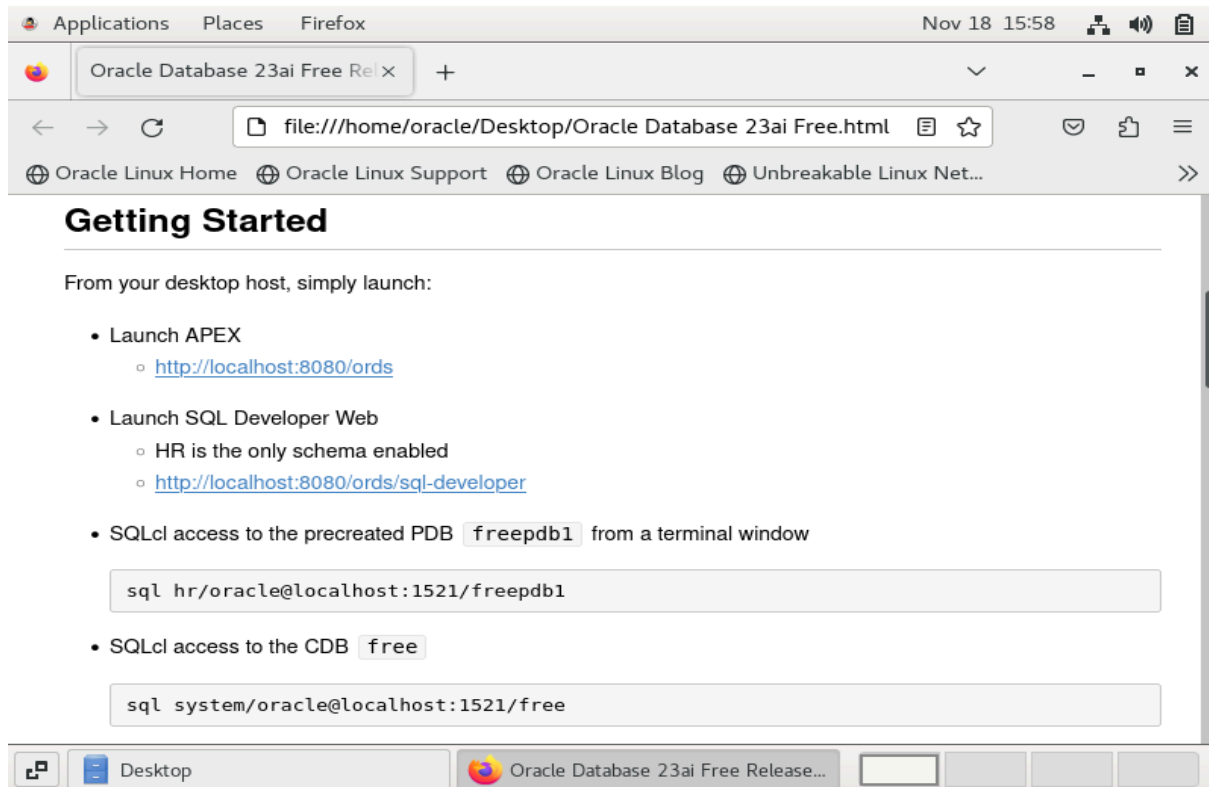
Applications Places Firefox Nov 18 15:58

Oracle Database 23ai Free Re ×
+

file:///home/oracle/Desktop/Oracle Database 23ai Free.html

Oracle Linux Home Oracle Linux Support Oracle Linux Blog Unbreakable Linux Net...

Getting Started

From your desktop host, simply launch:

- Launch APEX
  - http://localhost:8080/ords
- Launch SQL Developer Web
  - HR is the only schema enabled
  - http://localhost:8080/ords/sql-developer
- SQLcl access to the precreated PDB freepdb1 from a terminal window

sql hr/oracle@localhost:1521/freepdb1

- SQLcl access to the CDB free

sql system/oracle@localhost:1521/free

Desktop Oracle Database 23ai Free Release...